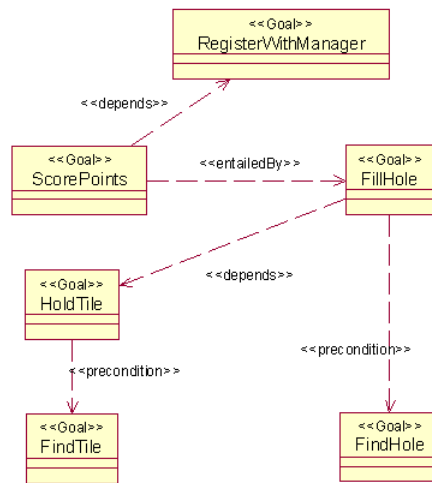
<<Goal>>
RegisterWithManager

<<depends>>

<<Goal>>
ScorePoints

<<entailedBy>>

<<Goal>>
FillHole

<<depends>>

<<Goal>>
HoldTile

<<precondition>>

<<precondition>>

<<Goal>>
FindTile

<<Goal>>
FindHole